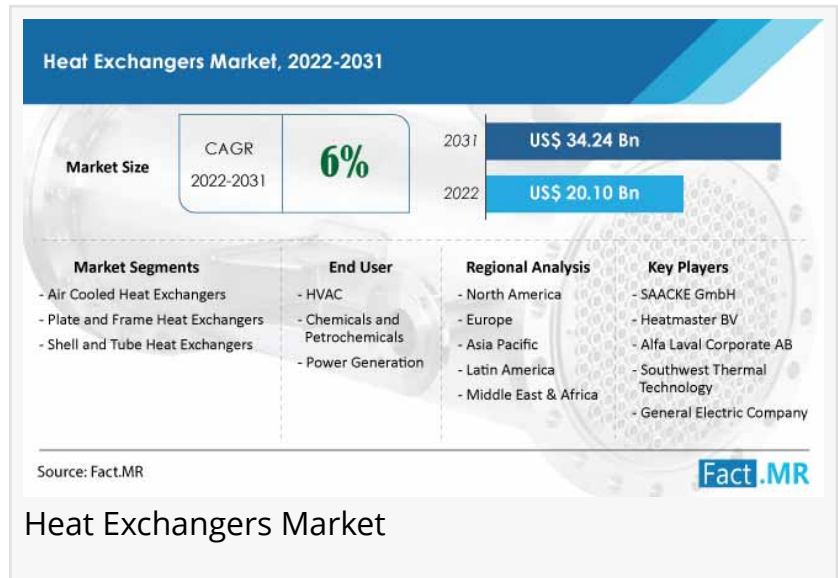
Heat Exchangers Market, 2022-2031

Market Size

CAGR 2022-2031

6%

2031 US$ 34.24 Bn

2022 US$ 20.10 Bn

Market Segments
- Air Cooled Heat Exchangers
- Plate and Frame Heat Exchangers
- Shell and Tube Heat Exchangers

End User
- HVAC
- Chemicals and Petrochemicals
- Power Generation

Regional Analysis
- North America
- Europe
- Asia Pacific
- Latin America
- Middle East & Africa

Key Players
- SAACKE GmbH
- Heatmaster BV
- Alfa Laval Corporate AB
- Southwest Thermal Technology
- General Electric Company

Source: Fact.MR

Fact.MR

Heat Exchangers Market